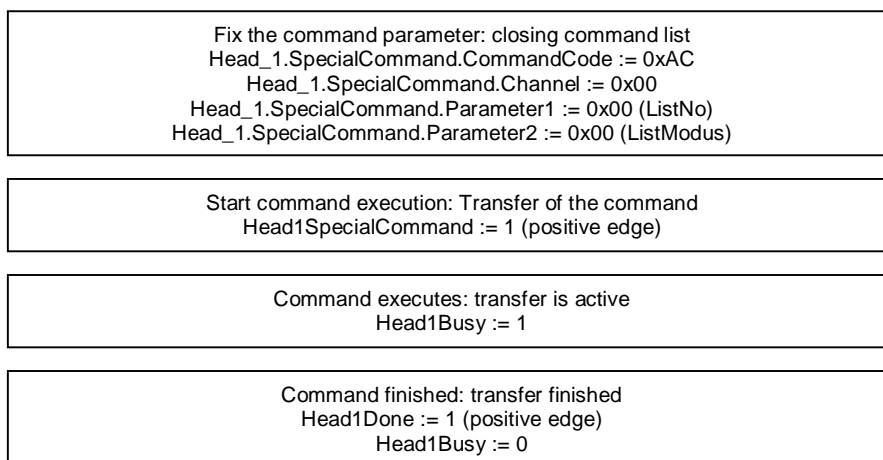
Fix the command parameter: closing command list
Head_1.SpecialCommand.CommandCode := 0xAC
Head_1.SpecialCommand.Channel := 0x00
Head_1.SpecialCommand.Parameter1 := 0x00 (ListNo)
Head_1.SpecialCommand.Parameter2 := 0x00 (ListModus)

Start command execution: Transfer of the command
Head1SpecialCommand := 1 (positive edge)

Command executes: transfer is active
Head1Busy := 1

Command finished: transfer finished
Head1Done := 1 (positive edge)
Head1Busy := 0